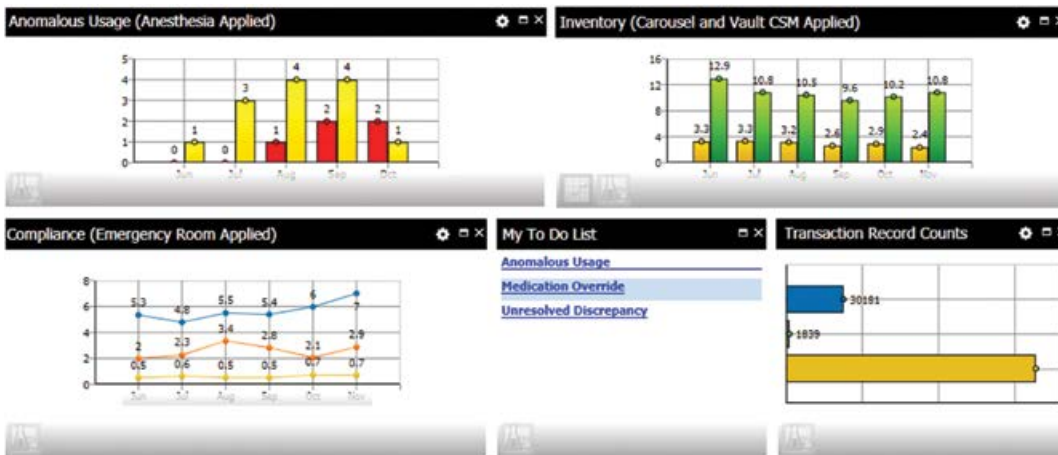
Anomalous Usage (Anesthesia Applied)

5
4
3
2
1
0

0 1 0 3 1 4 2 4 2 1

Jun Jul Aug Sep Oct

Inventory (Carousel and Vault CSM Applied)

16
12
8
4
0

3.3 12.9 3.3 10.8 3.2 10.5 2.6 9.6 2.9 10.2 2.4 10.8

Jun Jul Aug Sep Oct Nov

Compliance (Emergency Room Applied)

8
6
4
2
0

5.3 4.8 5.5 5.4 6 7
2 2.3 3.4 2.8 2.1 2.9
0.5 0.6 0.5 0.5 0.7 0.7

Jun Jul Aug Sep Oct Nov

My To Do List

Anomalous Usage
Medication Override
Unresolved Discrepancy

Transaction Record Counts

30181
1839